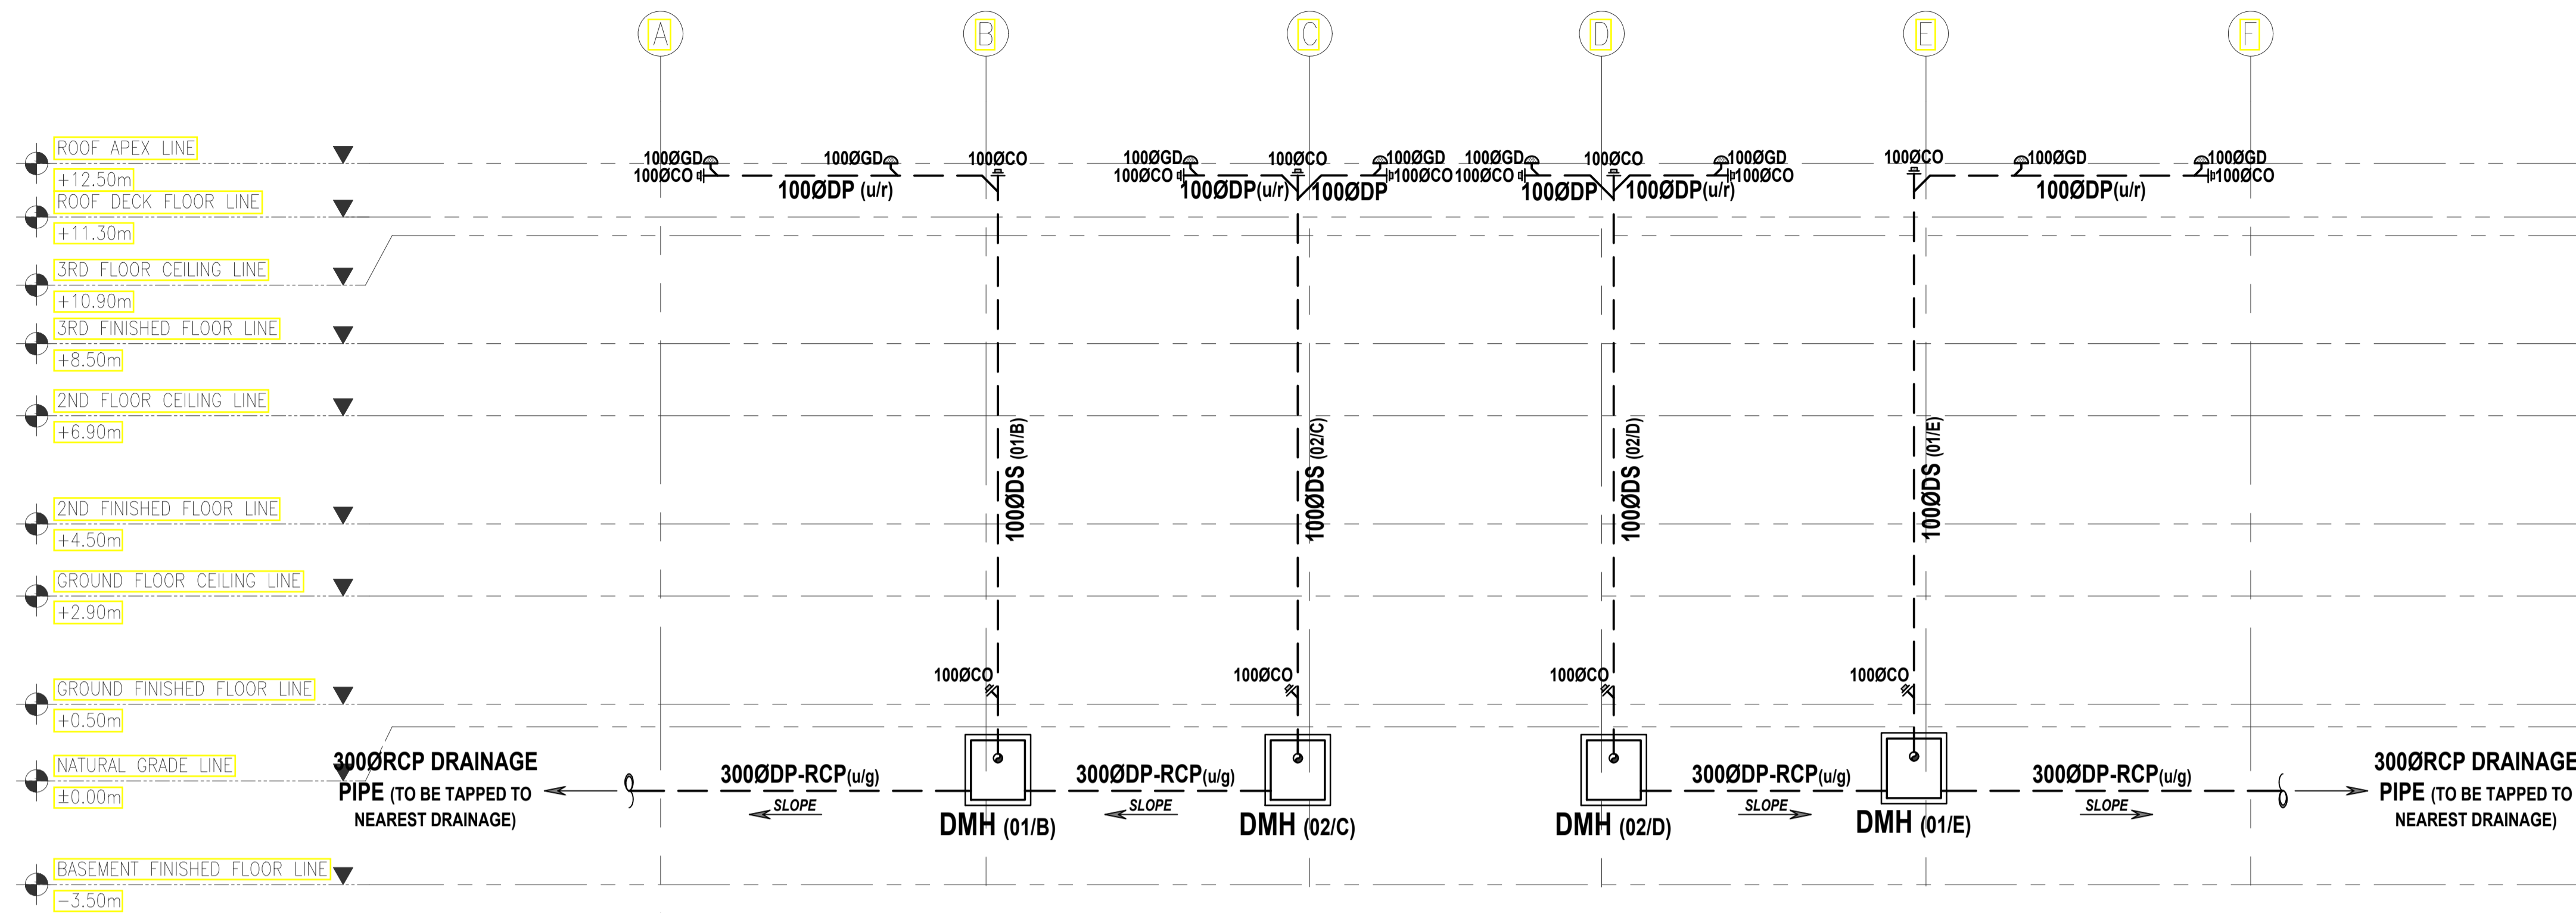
A B C D E F

ROOF APEX LINE
+12.50m
ROOF DECK FLOOR LINE
+11.30m
3RD FLOOR CEILING LINE
+10.90m
3RD FINISHED FLOOR LINE
+8.50m
2ND FLOOR CEILING LINE
+6.90m
2ND FINISHED FLOOR LINE
+4.50m
GROUND FLOOR CEILING LINE
+2.90m
GROUND FINISHED FLOOR LINE
+0.50m
NATURAL GRADE LINE
±0.00m
BASEMENT FINISHED FLOOR LINE
−3.50m

100ØGD 100ØCO 100ØGD 100ØCO 100ØDP (u/r)
100ØGD 100ØCO 100ØCO 100ØGD 100ØCO 100ØDP(u/r) 100ØDP
100ØGD 100ØCO 100ØCO 100ØGD 100ØCO 100ØDP 100ØDP(u/r)
100ØCO 100ØGD 100ØGD 100ØCO 100ØDP(u/r)

100ØDS (01/B)
100ØDS (02/C)
100ØDS (02/D)
100ØDS (01/E)

100ØCO 100ØCO 100ØCO 100ØCO

300ØRCP DRAINAGE PIPE (TO BE TAPPED TO NEAREST DRAINAGE)
300ØDP-RCP(u/g) SLOPE
DMH (01/B)
300ØDP-RCP(u/g) SLOPE
DMH (02/C)
DMH (02/D)
300ØDP-RCP(u/g) SLOPE
DMH (01/E)
300ØDP-RCP(u/g) SLOPE
300ØRCP DRAINAGE PIPE (TO BE TAPPED TO NEAREST DRAINAGE)